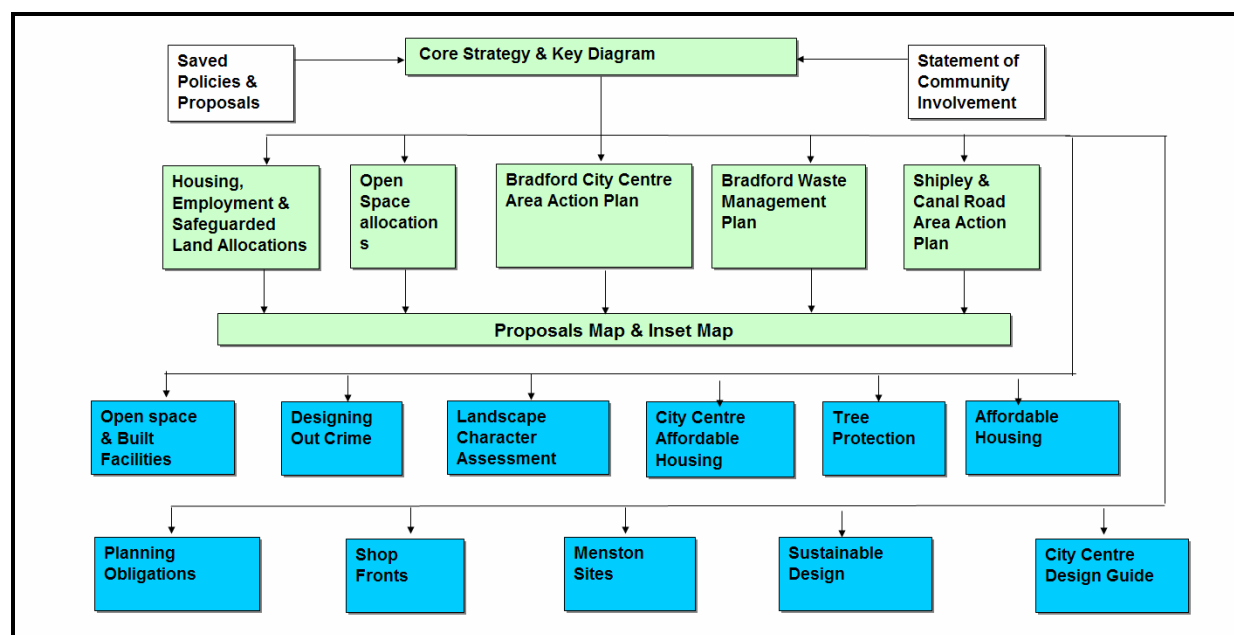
Saved Policies & Proposals

Core Strategy & Key Diagram

Statement of Community Involvement

Housing, Employment & Safeguarded Land Allocations

Open Space allocation s

Bradford City Centre Area Action Plan

Bradford Waste Management Plan

Shipley & Canal Road Area Action Plan

Proposals Map & Inset Map

Open space & Built Facilities

Designing Out Crime

Landscape Character Assessment

City Centre Affordable Housing

Tree Protection

Affordable Housing

Planning Obligations

Shop Fronts

Menston Sites

Sustainable Design

City Centre Design Guide